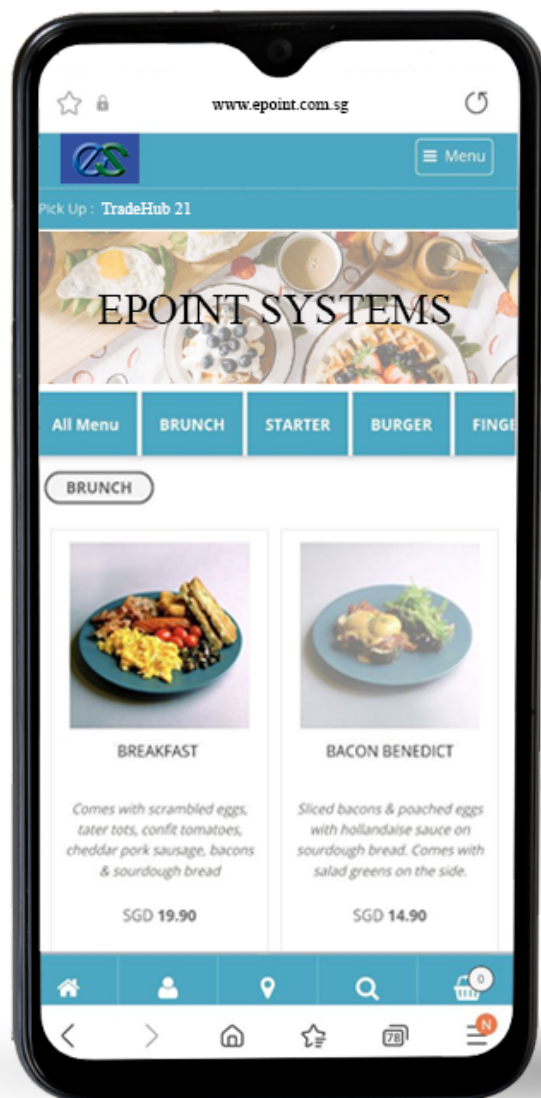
www.epoint.com.sg

Menu

Pick Up : TradeHub 21

EPOINT SYSTEMS

All Menu
BRUNCH
STARTER
BURGER
FINGE

BRUNCH

BREAKFAST

Comes with scrambled eggs, tater tots, confit tomatoes, cheddar pork sausage, bacons & sourdough bread

SGD 19.90

BACON BENEDICT

Sliced bacons & poached eggs with hollandaise sauce on sourdough bread. Comes with salad greens on the side.

SGD 14.90

0

78

N